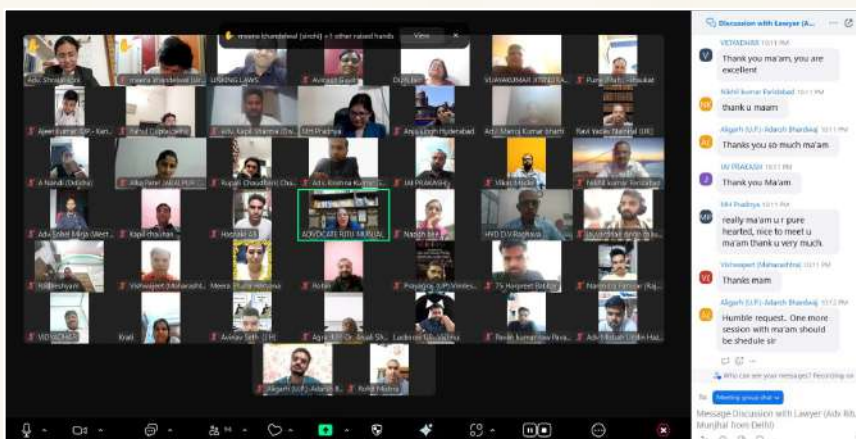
meena khandelwal (sirohi) +1 other raised hands View

Adv. Shraddha ... | meena khandelwal (sir... | LINKING LAWS | Avinash Gupt... | DUN ... | VIJAYAKUMAR ... | Puneet ...

Ajeet kumar ... | Rahul ... | adv. Kapil Sharma ... | MH Pradnya | Anju Singh Hyderabad | Adv. Manoj Kumar ... | Ravi Yadav ...

A Nandi (Odisha) | Alka Patel ... | Rupali Chaudhari ... | Adv. Krishna Kumar ... | IAI PRAKASH | Vikas ... | Nikhil kumar Ravidabad

Adv. ... Mirja ... | Kapil chauhan ... | Hardik ... | ADVOCATE RITU MUNJAL | Nandh ... | HVD D.V. Raghava ... | ...

... | Vishwajeet (Maharasht... | Meera ... | Rohan | Priyanka ... | 7S Harpreet ... | Naresh ...

VIJ ... | Kirti | Avinav Seth ... | Agra ... | Lucknow ... | Pavan kumar ... | Adv. Mohd ...

Aligarh (U.P.)-Adarsh B... | Rohit Mishra

Discussion with Lawyer (A...

VIDYADHAR 10:11 PM
Thank you ma'am, you are excellent

Nikhil kumar Ravidabad 10:11 PM
thank u maam

Aligarh (U.P.)-Adarsh Bhardwaj 10:11 PM
Thanks you so much ma'am

IAI PRAKASH 10:11 PM
Thank you Ma'am

MH Pradnya 10:11 PM
really ma'am u r pure hearted, nice to meet u ma'am thank u very much.

Vishwajeet (Maharashtra) 10:11 PM
Thanks mam

Aligarh (U.P.)-Adarsh Bhardwaj 10:12 PM
Humble request.. One more session with ma'am should be shedule sir

Who can see your messages? Recording on

To: Meeting group chat

Message Discussion with Lawyer (Adv Ritu Munjhal from Delhi)